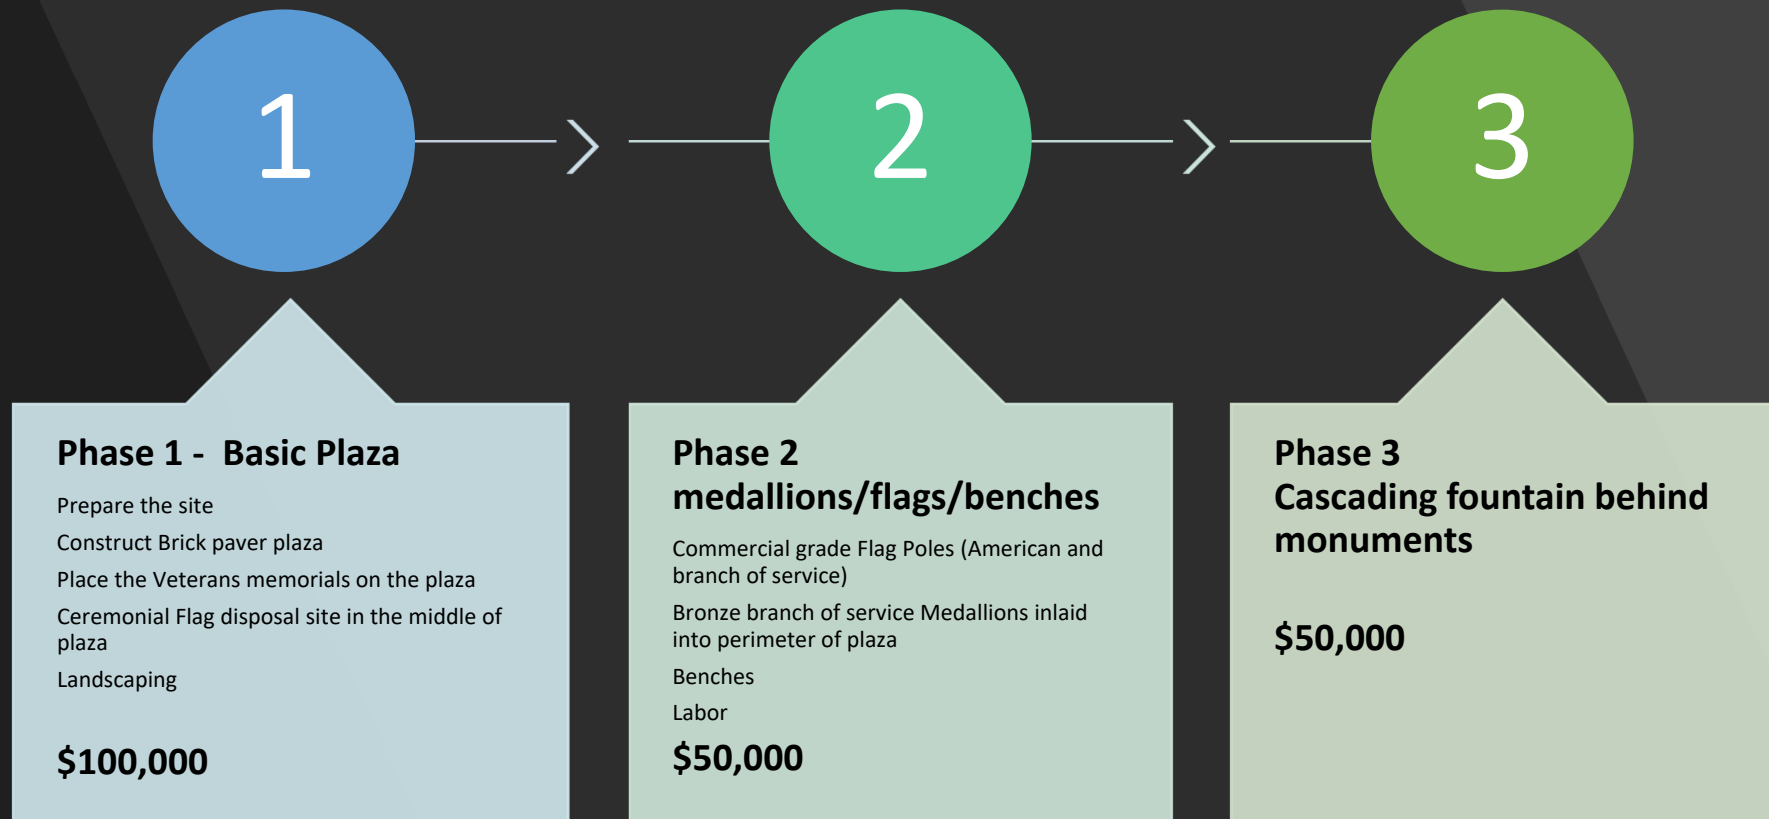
1

2

3

Phase 1 - Basic Plaza

Prepare the site

Construct Brick paver plaza

Place the Veterans memorials on the plaza

Ceremonial Flag disposal site in the middle of plaza

Landscaping

$100,000

Phase 2
medallions/flags/benches

Commercial grade Flag Poles (American and branch of service)

Bronze branch of service Medallions inlaid into perimeter of plaza

Benches

Labor

$50,000

Phase 3
Cascading fountain behind monuments

$50,000